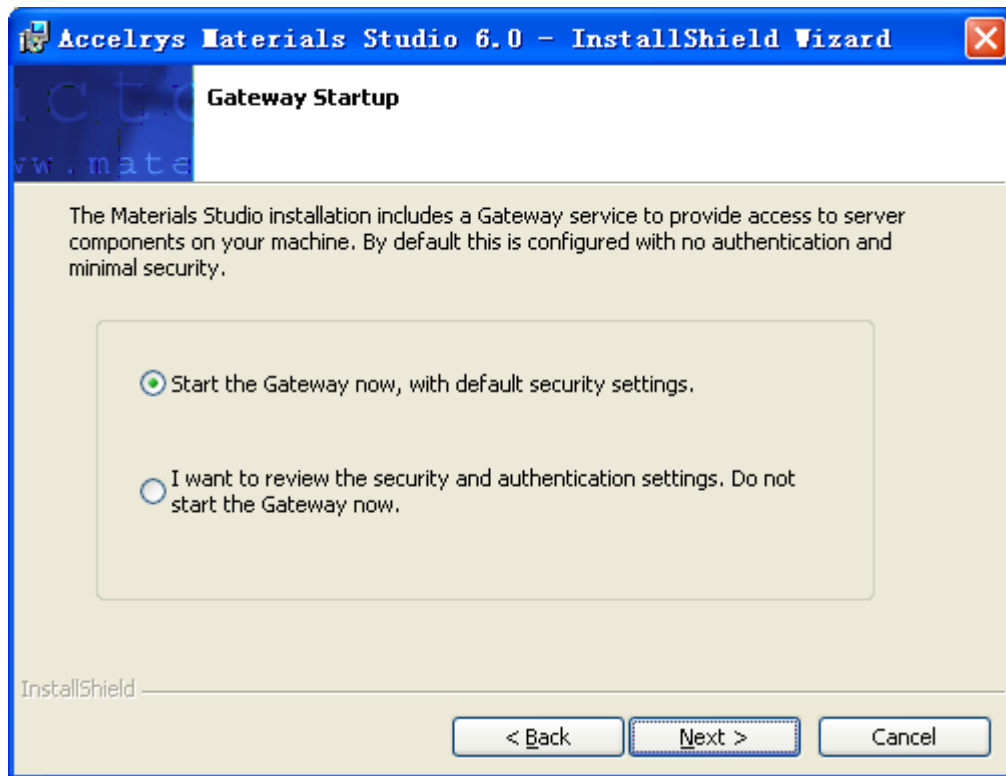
Accelrys Materials Studio 6.0 - InstallShield Wizard

ictc
ww.mate

Gateway Startup

The Materials Studio installation includes a Gateway service to provide access to server components on your machine. By default this is configured with no authentication and minimal security.

Start the Gateway now, with default security settings.

I want to review the security and authentication settings. Do not start the Gateway now.

InstallShield

< Back

Next >

Cancel